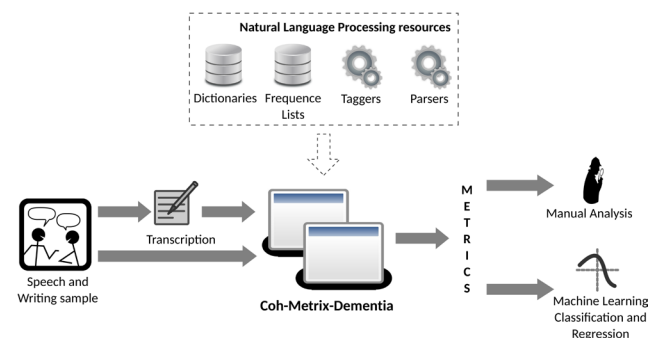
Natural Language Processing resources

Dictionaries

Frequence Lists

Taggers

Parsers

Speech and Writing sample

Transcription

Coh-Metrix-Dementia

M
E
T
R
I
C
S

Manual Analysis

Machine Learning Classification and Rerression